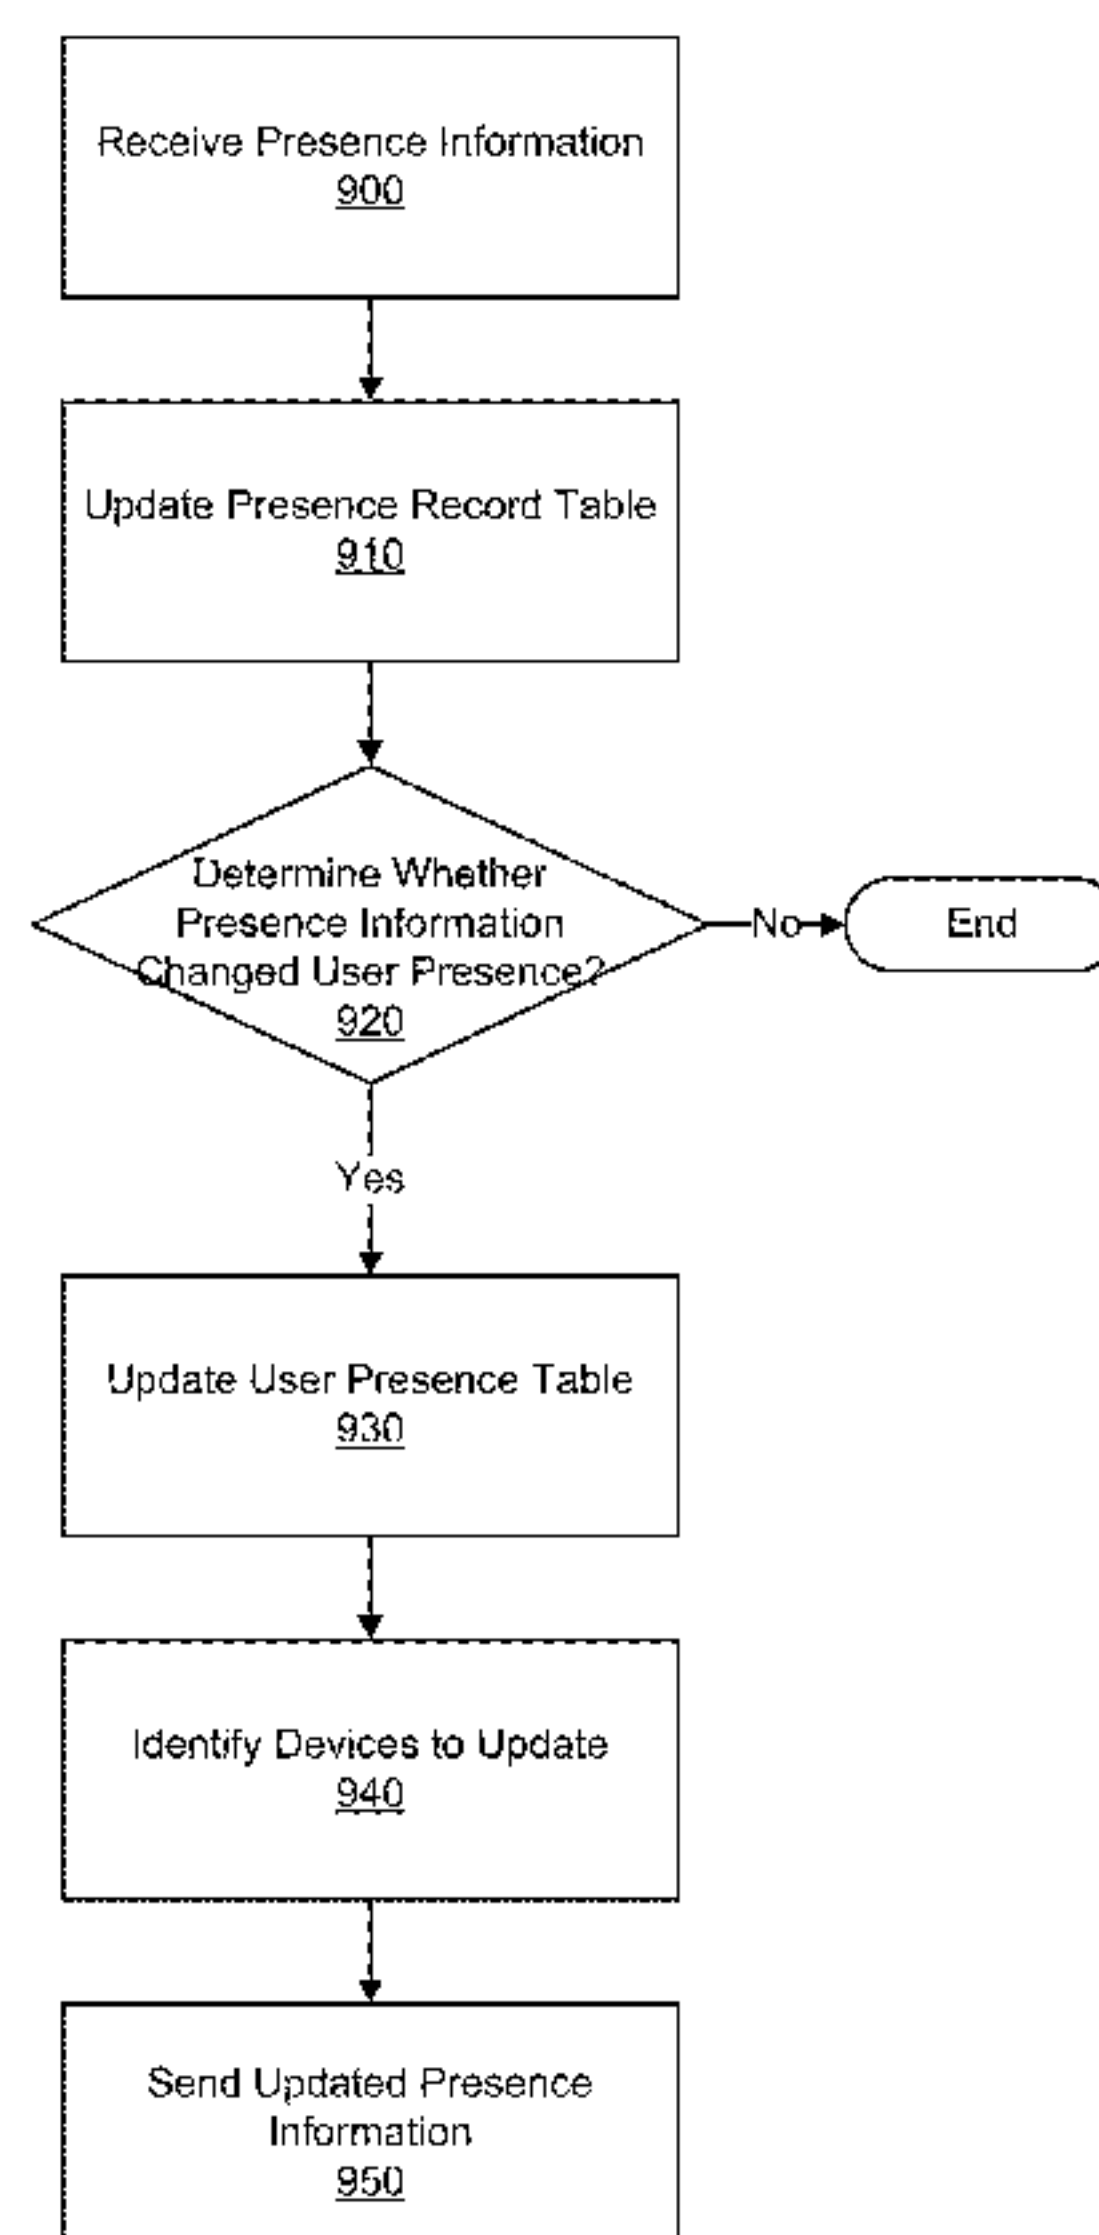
Receive Presence Information
900

Update Presence Record Table
910

Determine Whether Presence Information Changed User Presence?
920

No

End

Yes

Update User Presence Table
930

Identify Devices to Update
940

Send Updated Presence Information
950